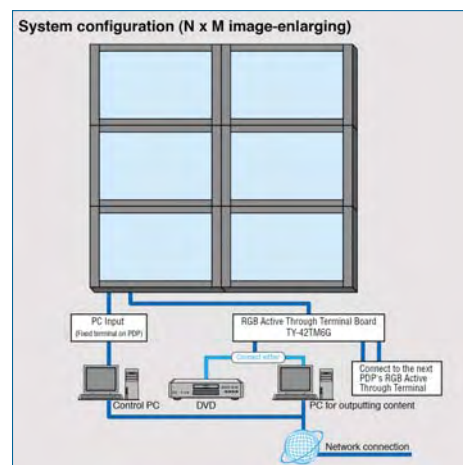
System configuration (N x M image-enlarging)

PC Input
(Fixed terminal on PDP)

RGB Active Through Terminal Board
TY-42TM6G

Connect either

Connect to the next PDP's RGB Active Through Terminal

Control PC

DVD

PC for outputting content

Network connection